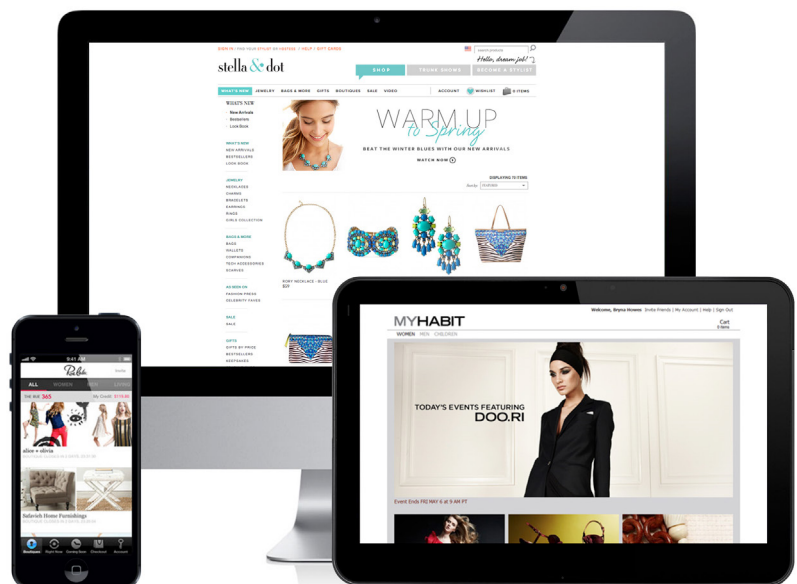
SIGN IN | FIND YOUR STYLIST OR HOSTESS | HELP | GIFT CARDS

stella & dot

Hello, dream job!

SHOP

TRUNK SHOWS

BECOME A STYLIST

WHAT'S NEW JEWELRY BAGS & MORE GIFTS BOUTIQUES SALE VIDEO

ACCOUNT WISHLIST 0 ITEMS

WHAT'S NEW

New Arrivals

Bestsellers

Look Book

WARM UP to Spring

BEAT THE WINTER BLUES WITH OUR NEW ARRIVALS

WATCH NOW

JEWELRY

NECKLACES

CHARMS

BRACELETS

EARRINGS

RINGS

BAGS & MORE

BAGS

WALLETS

SCARVES

AS SEEN ON

SALE

GIFTS

GIFTS BY PRICE

BESTSELLERS

MYHABIT

WOMEN MEN CHILDREN

Welcome, Bryna Howes Invite Friends | My Account | Help | Sign Out

Cart

TODAY'S EVENTS FEATURING DOO.RI

Event Ends FRI MAY 6 at 9 AM PT

9:41 AM

ALL WOMEN

365

alice + olivia

Safavieh Home Furnishings

Boutiques Account